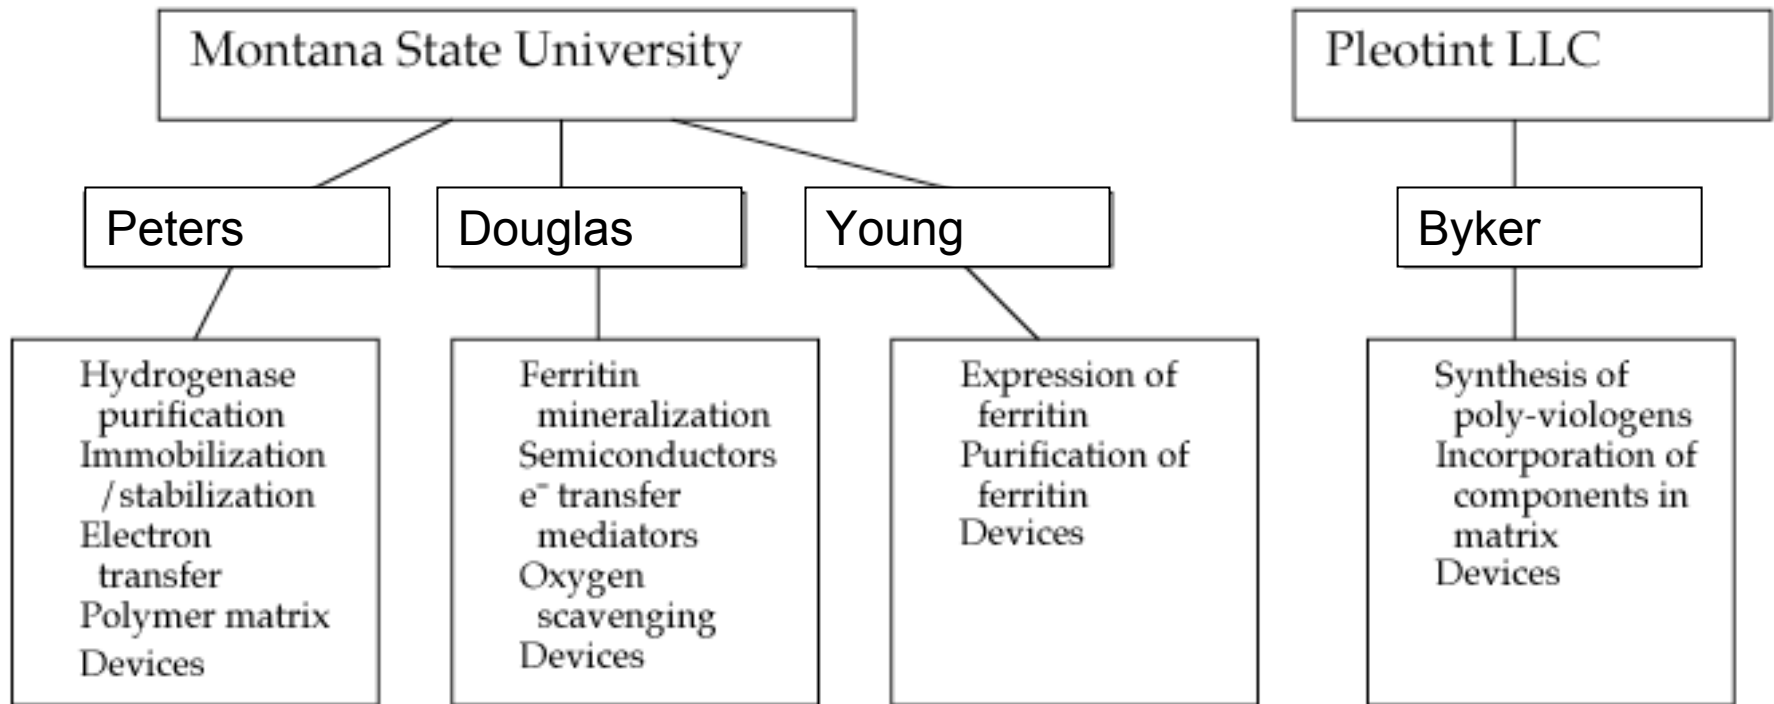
Montana State University

Pleotint LLC

Peters

Douglas

Young

Byker

Hydrogenase purification
Immobilization /stabilization
Electron transfer
Polymer matrix
Devices

Ferritin mineralization
Semiconductors
$e^-$ transfer mediators
Oxygen scavenging
Devices

Expression of ferritin
Purification of ferritin
Devices

Synthesis of poly-viologens
Incorporation of components in matrix
Devices